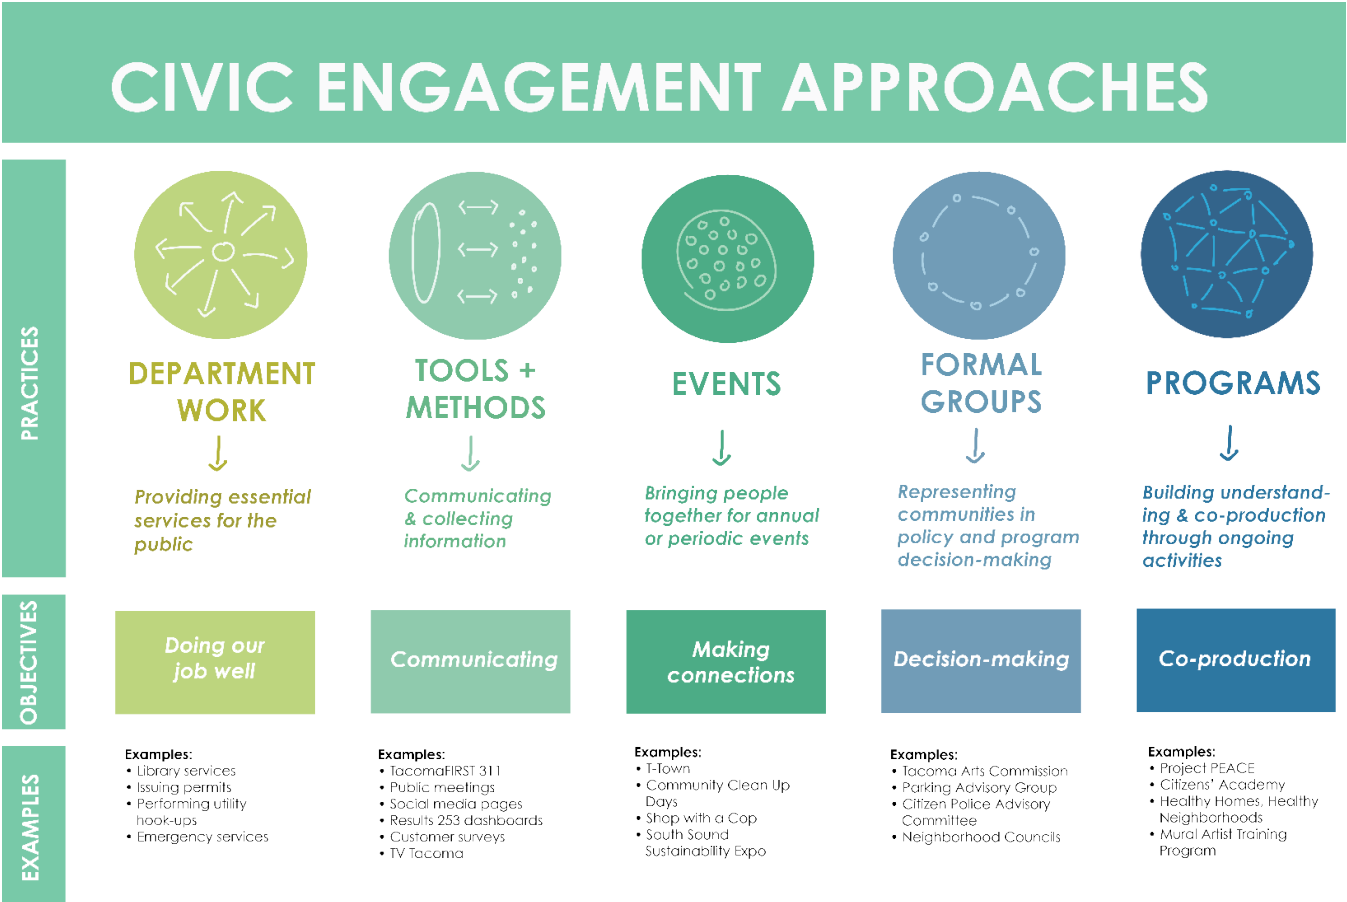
CIVIC ENGAGEMENT APPROACHES

PRACTICES

DEPARTMENT WORK

Providing essential services for the public

TOOLS + METHODS

Communicating & collecting information

EVENTS

Bringing people together for annual or periodic events

FORMAL GROUPS

Representing communities in policy and program decision-making

PROGRAMS

Building understanding & co-production through ongoing activities

OBJECTIVES

Doing our job well

Communicating

Making connections

Decision-making

Co-production

EXAMPLES

Examples:
• Library services
• Issuing permits
• Performing utility hook-ups
• Emergency services

Examples:
• TacomaFIRST 311
• Public meetings
• Social media pages
• Results 253 dashboards
• Customer surveys
• TV Tacoma

Examples:
• T-Town
• Community Clean Up Days
• Shop with a Cop
• South Sound Sustainability Expo

Examples:
• Tacoma Arts Commission
• Parking Advisory Group
• Citizen Police Advisory Committee
• Neighborhood Councils

Examples:
• Project PEACE
• Citizens' Academy
• Healthy Homes, Healthy Neighborhoods
• Mural Artist Training Program